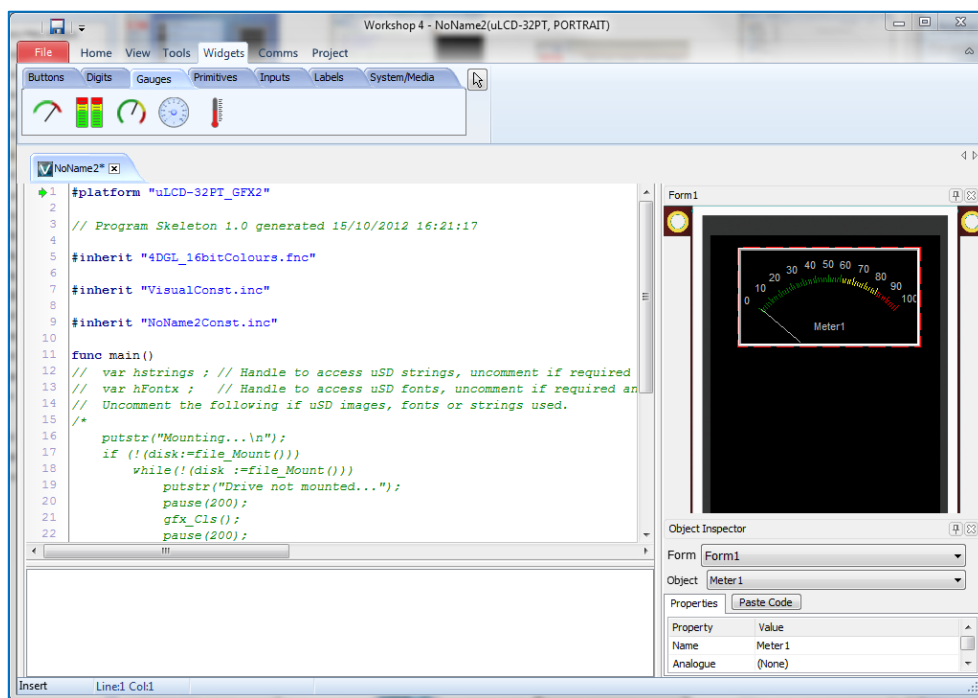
Workshop 4 - NoName2(uLCD-32PT, PORTRAIT)

File Home View Tools Widgets Comms Project

Buttons Digits Gauges Primitives Inputs Labels System/Media

NoName2*

1 #platform "uLCD-32PT_GFX2"
2
3 // Program Skeleton 1.0 generated 15/10/2012 16:21:17
4
5 #inherit "4DGL_16bitColours.fnc"
6
7 #inherit "VisualConst.inc"
8
9 #inherit "NoName2Const.inc"
10
11 func main()
12 // var hstrings ; // Handle to access uSD strings, uncomment if required
13 // var hFontx ; // Handle to access uSD fonts, uncomment if required an
14 // Uncomment the following if uSD images, fonts or strings used.
15 /*
16 putstr("Mounting...\n");
17 if (!(disk:=file_Mount()))
18 while(!(disk :=file_Mount()))
19 putstr("Drive not mounted...");
20 pause(200);
21 gfx_Cls();
22 pause(200);

Form1

0 10 20 30 40 50 60 70 80 90 100

Meter1

Object Inspector

Form Form1

Object Meter1

Properties Paste Code

| Property | Value |
|---|---|
| Name | Meter1 |
| Analogue | (None) |

Insert Line:1 Col:1